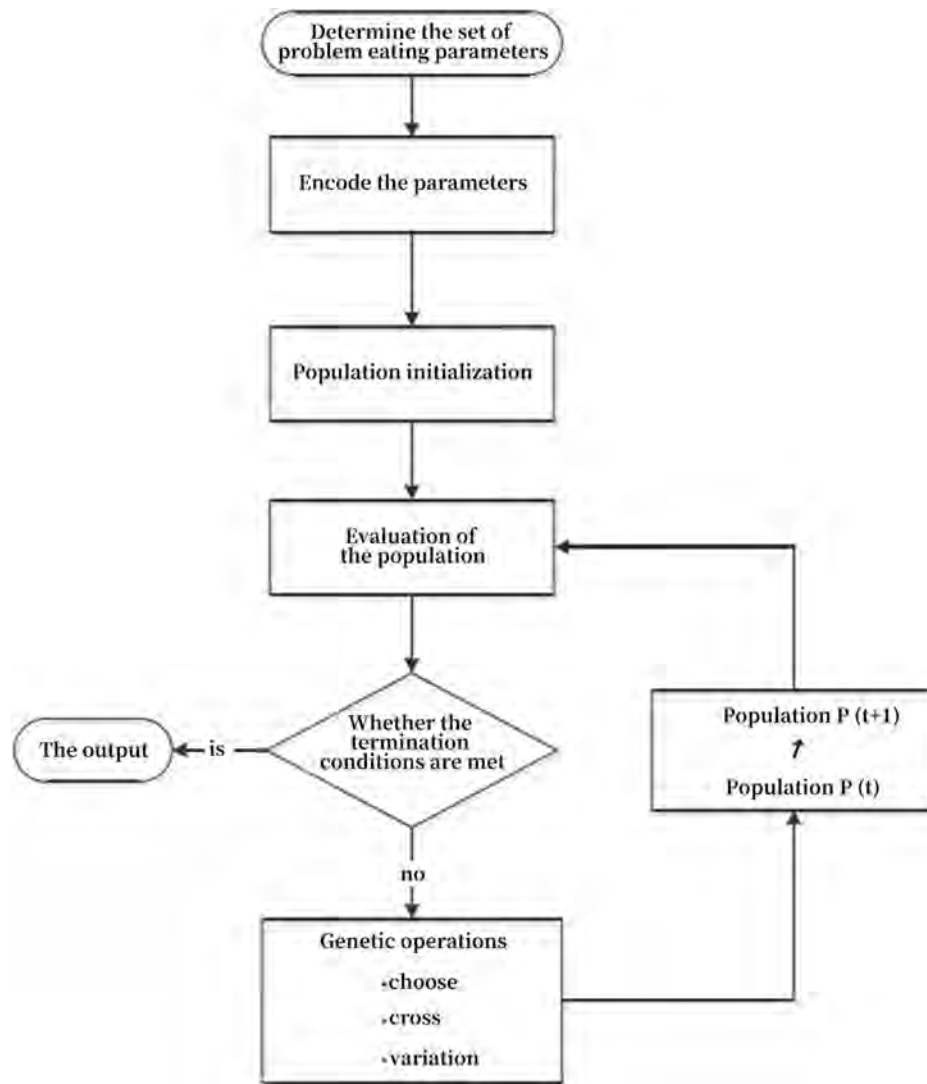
Determine the set of problem eating parameters

Encode the parameters

Population initialization

Evaluation of the population

Whether the termination conditions are met

is

The output

no

Genetic operations
•choose
•cross
•variation

Population P (t+1)
↑
Population P (t)